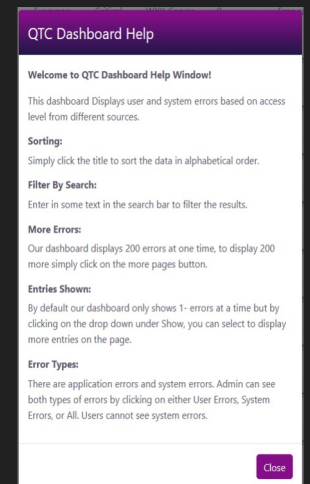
QTC Dashboard Help

Welcome to QTC Dashboard Help Window!

This dashboard Displays user and system errors based on access level from different sources.

Sorting:

Simply click the title to sort the data in alphabetical order.

Filter By Search:

Enter in some text in the search bar to filter the results.

More Errors:

Our dashboard displays 200 errors at one time, to display 200 more simply click on the more pages button.

Entries Shown:

By default our dashboard only shows 1- errors at a time but by clicking on the drop down under Show, you can select to display more entries on the page.

Error Types:

There are application errors and system errors. Admin can see both types of errors by clicking on either User Errors, System Errors, or All. Users cannot see system errors.

Close